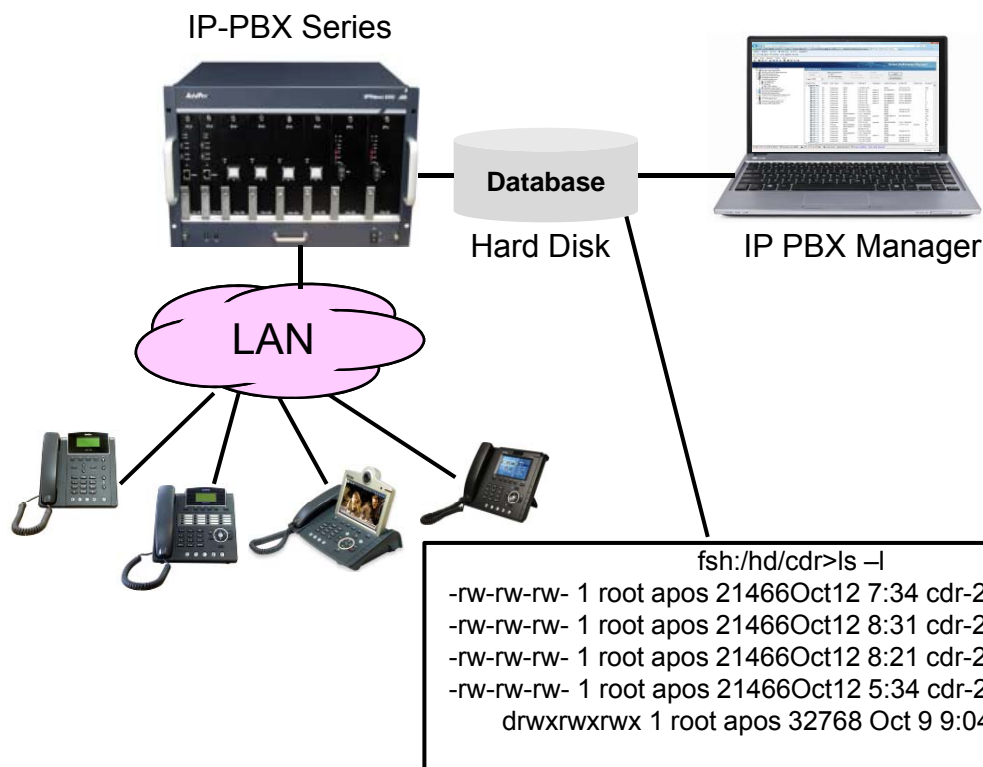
IP-PBX Series

Database

Hard Disk

IP PBX Manager

LAN

fsh:/hd/cdr>ls –l
-rw-rw-rw- 1 root apos 21466Oct12 7:34 cdr-2
-rw-rw-rw- 1 root apos 21466Oct12 8:31 cdr-2
-rw-rw-rw- 1 root apos 21466Oct12 8:21 cdr-2
-rw-rw-rw- 1 root apos 21466Oct12 5:34 cdr-2
drwxrwxrwx 1 root apos 32768 Oct 9 9:04